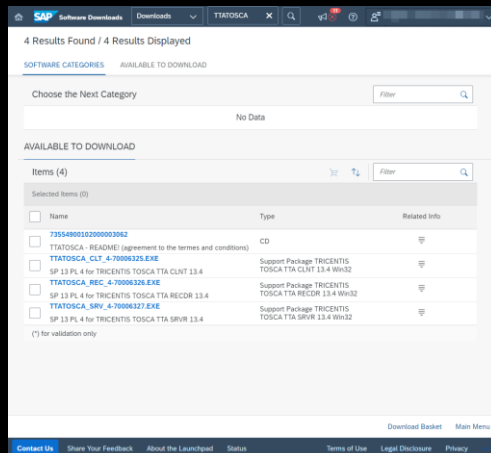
SAP Software Downloads Downloads TTATOSCA

4 Results Found / 4 Results Displayed

SOFTWARE CATEGORIES AVAILABLE TO DOWNLOAD

Choose the Next Category

Filter

No Data

AVAILABLE TO DOWNLOAD

Items (4)

Filter

Selected Items (0)

| Name | Type | Related Info |
|---|---|---|
| 73554900102000003062 TTATOSCA - README! (agreement to the termes and conditions) | CD | |
| TTATOSCA_CLT_4-70006325.EXE SP 13 PL 4 for TRICENTIS TOSCA TTA CLNT 13.4 | Support Package TRICENTIS TOSCA TTA CLNT 13.4 Win32 | |
| TTATOSCA_REC_4-70006326.EXE SP 13 PL 4 for TRICENTIS TOSCA TTA RECDR 13.4 | Support Package TRICENTIS TOSCA TTA RECDR 13.4 Win32 | |
| TTATOSCA_SRV_4-70006327.EXE SP 13 PL 4 for TRICENTIS TOSCA TTA SRVR 13.4 | Support Package TRICENTIS TOSCA TTA SRVR 13.4 Win32 | |

(*) for validation only

Download Basket Main Menu

Contact Us Share Your Feedback About the Launchpad Status Terms of Use Legal Disclosure Privacy